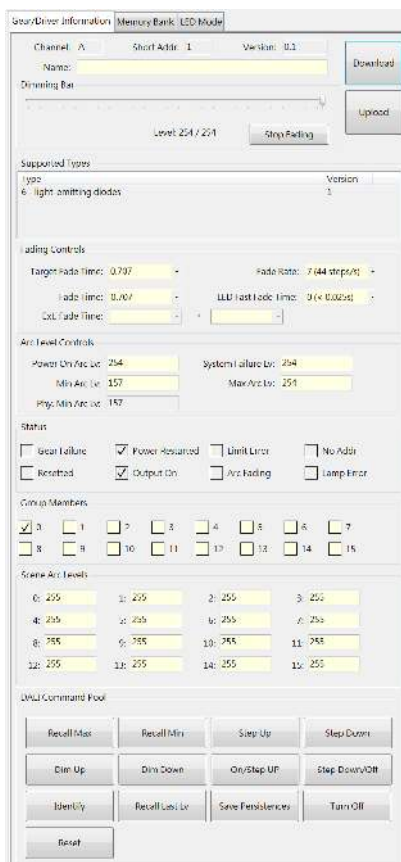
Gear/Driver Information | Memory Bank | LED Mode

Channel: A Short Addr: 1 Version: 0.1

Name:

Download

Dimming Bar

Upload

Level: 254 / 254 Stop Fading

Supported Types

| Type | Version |
|---|---|
| 6 light emitting diodes | 1 |

Fading Controls

Target Fade Time: 0.707 Fade Rate: 7 (44 steps/s)

Fade Time: 0.707 LED Fast Fade Time: 0 (< 0.025s)

Ext. Fade Time:

Arc Level Controls

Power On Arc Lv: 254 System Failure Lv: 254

Min Arc Lv: 157 Max Arc Lv: 254

Phy. Min Arc Lv: 157

Status

Gear Failure ✓ Power Restored Limit Error No Addr

Resetted ✓ Output On Arc Fading Lamp Error

Group Members

✓ 0 1 2 3 4 5 6 7

8 9 10 11 12 13 14 15

Scene Arc Levels

0: 255 1: 255 2: 255 3: 255

4: 255 5: 255 6: 255 7: 255

8: 255 9: 255 10: 255 11: 255

12: 255 13: 255 14: 255 15: 255

DALI Command Pool

Recall Max | Recall Min | Step Up | Step Down

Dim Up | Dim Down | On/Step UP | Step Down/Off

Identify | Recall Last Lv | Save Persistences | Turn Off

Reset